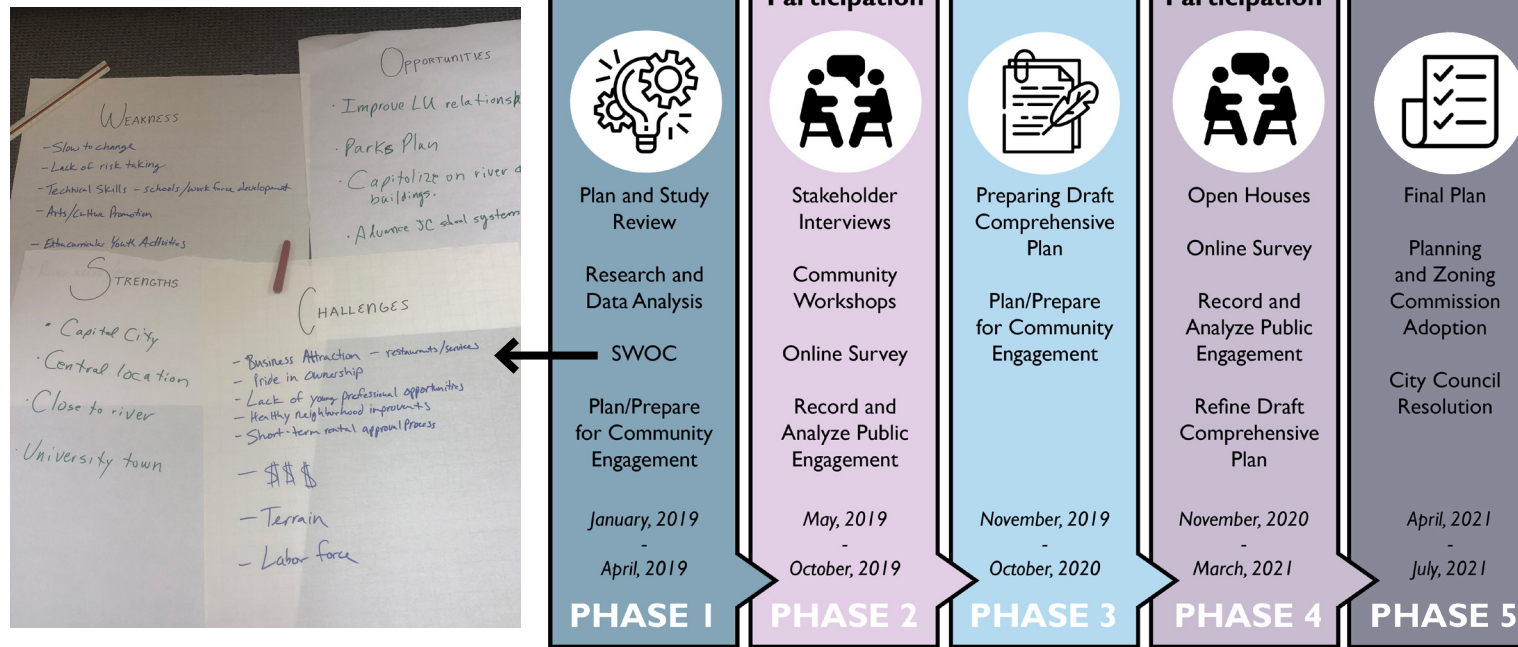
Weakness
- Slow to change
- Lack of risk taking
- Technical Skills - schools/work force development
- Arts/Culture Promotion
- Extracurricular Youth Activities

Opportunities
· Improve LU relationsh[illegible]
· Parks Plan
· Capitalize on river a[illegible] buildings.
· Advance JC school system

Strengths
· Capital City
· Central location
· Close to river
· University town

Challenges
- Business Attraction - restaurants/services
- Pride in ownership
- Lack of young professional opportunities
- Healthy neighborhood improvments
- Short-term rental approval Process
- $$$
- Terrain
- Labor force

Participation

Plan and Study Review

Research and Data Analysis

SWOC

Plan/Prepare for Community Engagement

January, 2019 - April, 2019

PHASE 1

Stakeholder Interviews

Community Workshops

Online Survey

Record and Analyze Public Engagement

May, 2019 - October, 2019

PHASE 2

Preparing Draft Comprehensive Plan

Plan/Prepare for Community Engagement

November, 2019 - October, 2020

PHASE 3

Participation

Open Houses

Online Survey

Record and Analyze Public Engagement

Refine Draft Comprehensive Plan

November, 2020 - March, 2021

PHASE 4

Final Plan

Planning and Zoning Commission Adoption

City Council Resolution

April, 2021 - July, 2021

PHASE 5